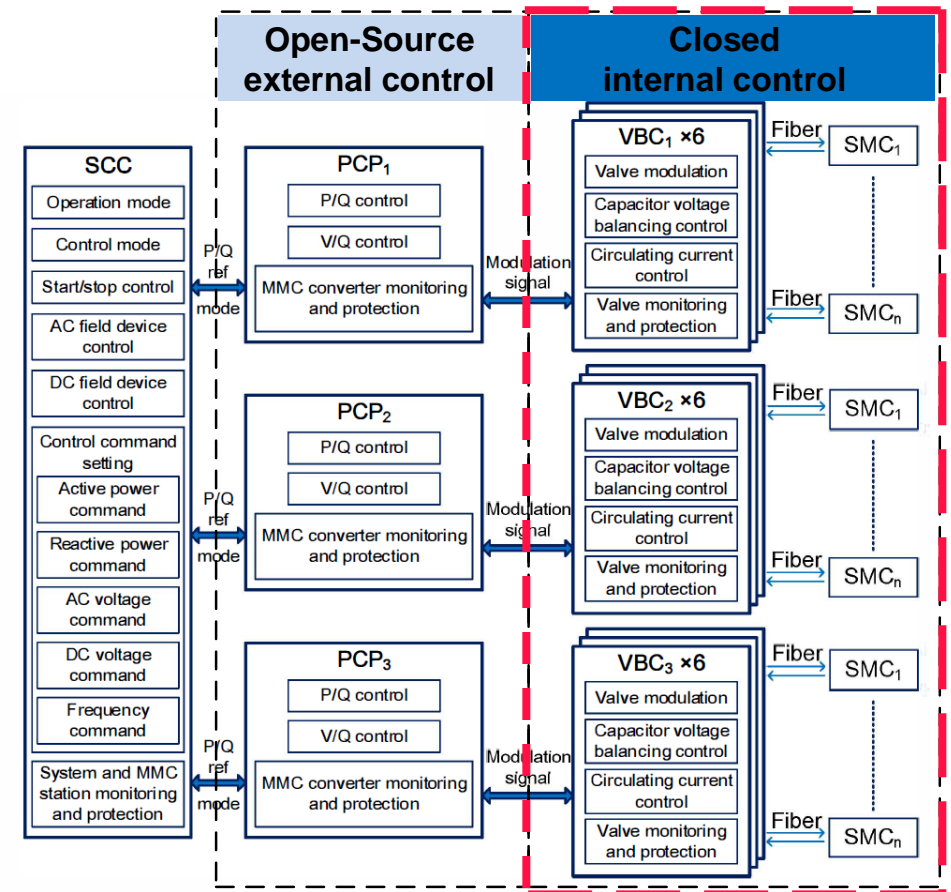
Open-Source external control

Closed internal control

SCC
Operation mode
Control mode
Start/stop control
AC field device control
DC field device control
Control command setting
Active power command
Reactive power command
AC voltage command
DC voltage command
Frequency command
System and MMC station monitoring and protection

P/Q ref mode

PCP$_1$
P/Q control
V/Q control
MMC converter monitoring and protection

Modulation signal

VBC$_1$ ×6
Valve modulation
Capacitor voltage balancing control
Circulating current control
Valve monitoring and protection

Fiber
SMC$_1$
Fiber
SMC$_n$

P/Q ref mode

PCP$_2$
P/Q control
V/Q control
MMC converter monitoring and protection

Modulation signal

VBC$_2$ ×6
Valve modulation
Capacitor voltage balancing control
Circulating current control
Valve monitoring and protection

Fiber
SMC$_1$
Fiber
SMC$_n$

P/Q ref mode

PCP$_3$
P/Q control
V/Q control
MMC converter monitoring and protection

Modulation signal

VBC$_3$ ×6
Valve modulation
Capacitor voltage balancing control
Circulating current control
Valve monitoring and protection

Fiber
SMC$_1$
Fiber
SMC$_n$